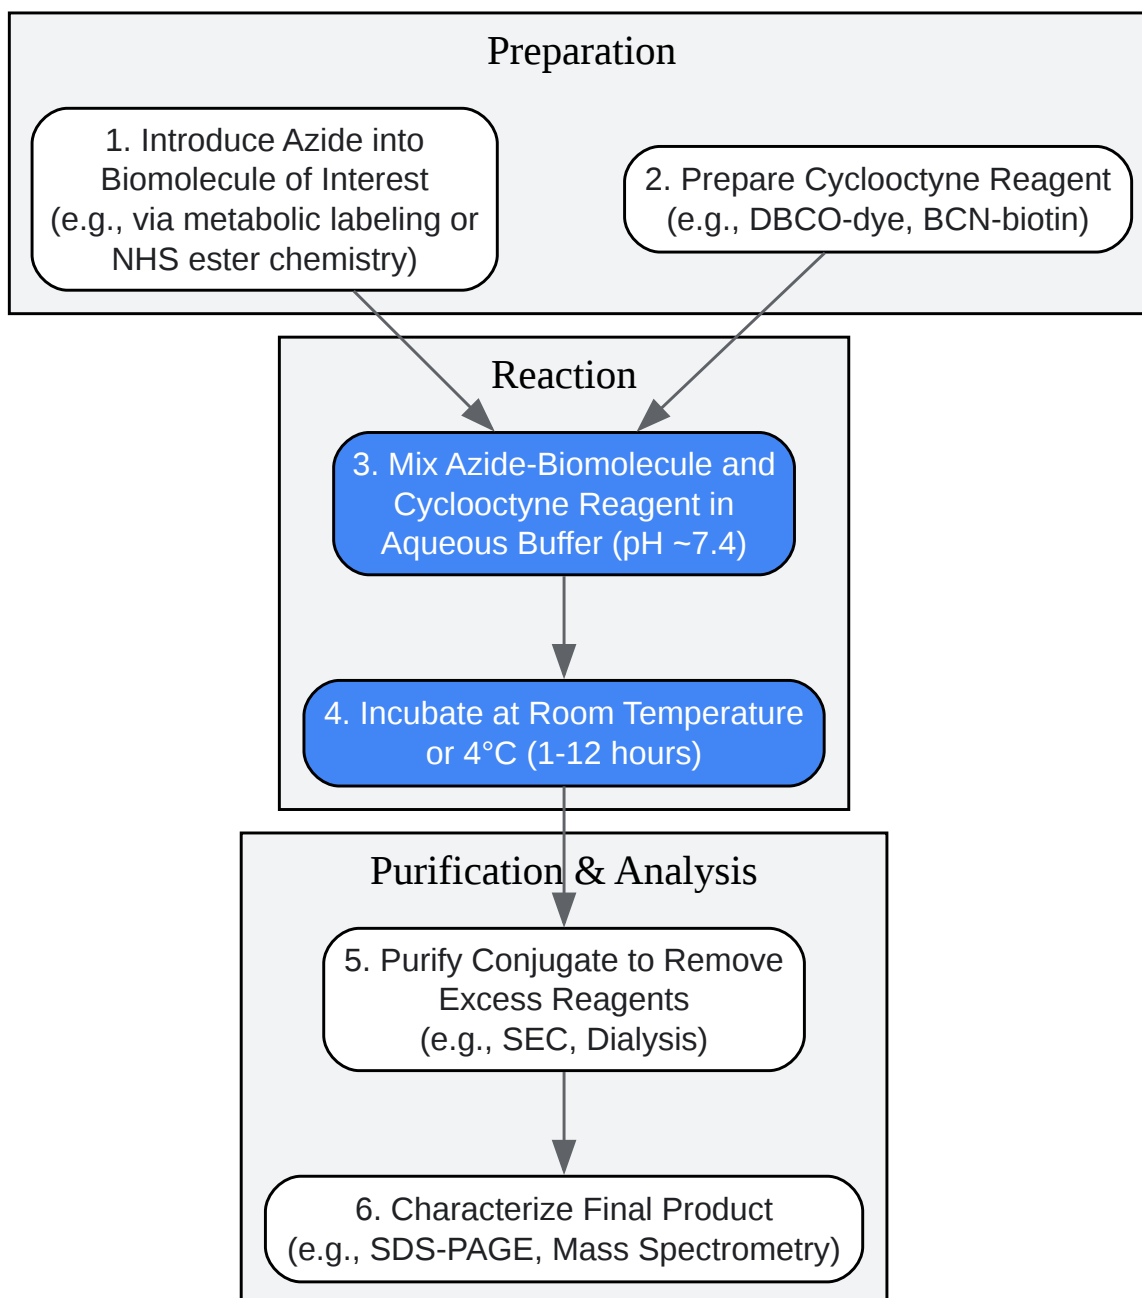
Preparation

1. Introduce Azide into Biomolecule of Interest (e.g., via metabolic labeling or NHS ester chemistry)

2. Prepare Cyclooctyne Reagent (e.g., DBCO-dye, BCN-biotin)

Reaction

3. Mix Azide-Biomolecule and Cyclooctyne Reagent in Aqueous Buffer (pH ~7.4)

4. Incubate at Room Temperature or 4°C (1-12 hours)

Purification & Analysis

5. Purify Conjugate to Remove Excess Reagents (e.g., SEC, Dialysis)

6. Characterize Final Product (e.g., SDS-PAGE, Mass Spectrometry)